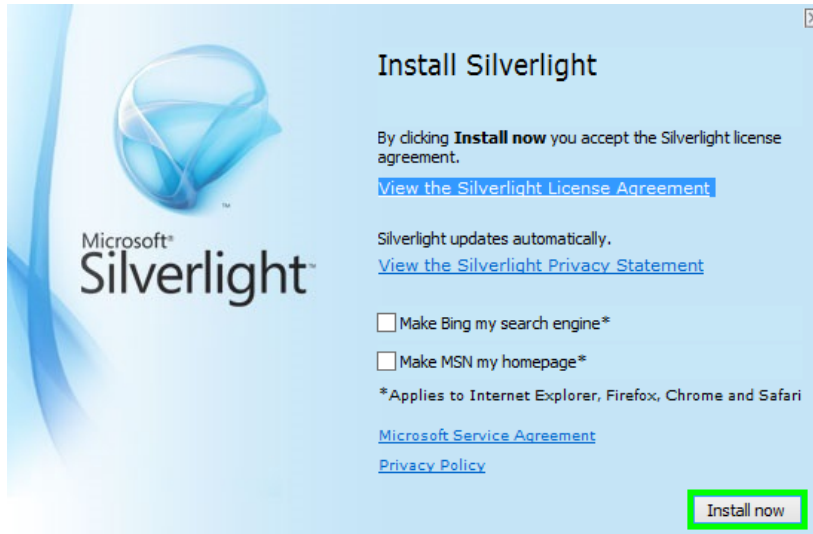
Microsoft® Silverlight™

Install Silverlight

By clicking **Install now** you accept the Silverlight license agreement.

View the Silverlight License Agreement

Silverlight updates automatically.

View the Silverlight Privacy Statement

Make Bing my search engine*

Make MSN my homepage*

*Applies to Internet Explorer, Firefox, Chrome and Safari

Microsoft Service Agreement

Privacy Policy

Install now